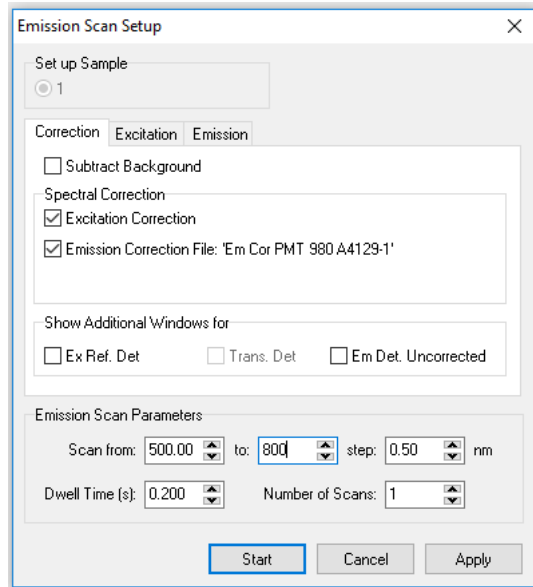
Emission Scan Setup

X

Set up Sample

1

Correction

Excitation

Emission

Subtract Background

Spectral Correction

Excitation Correction

Emission Correction File: 'Em Cor PMT 980 A4129-1'

Show Additional Windows for

Ex Ref. Det

Trans. Det

Em Det. Uncorrected

Emission Scan Parameters

Scan from: 500.00 to: 800 step: 0.50 nm

Dwell Time (s): 0.200 Number of Scans: 1

Start

Cancel

Apply